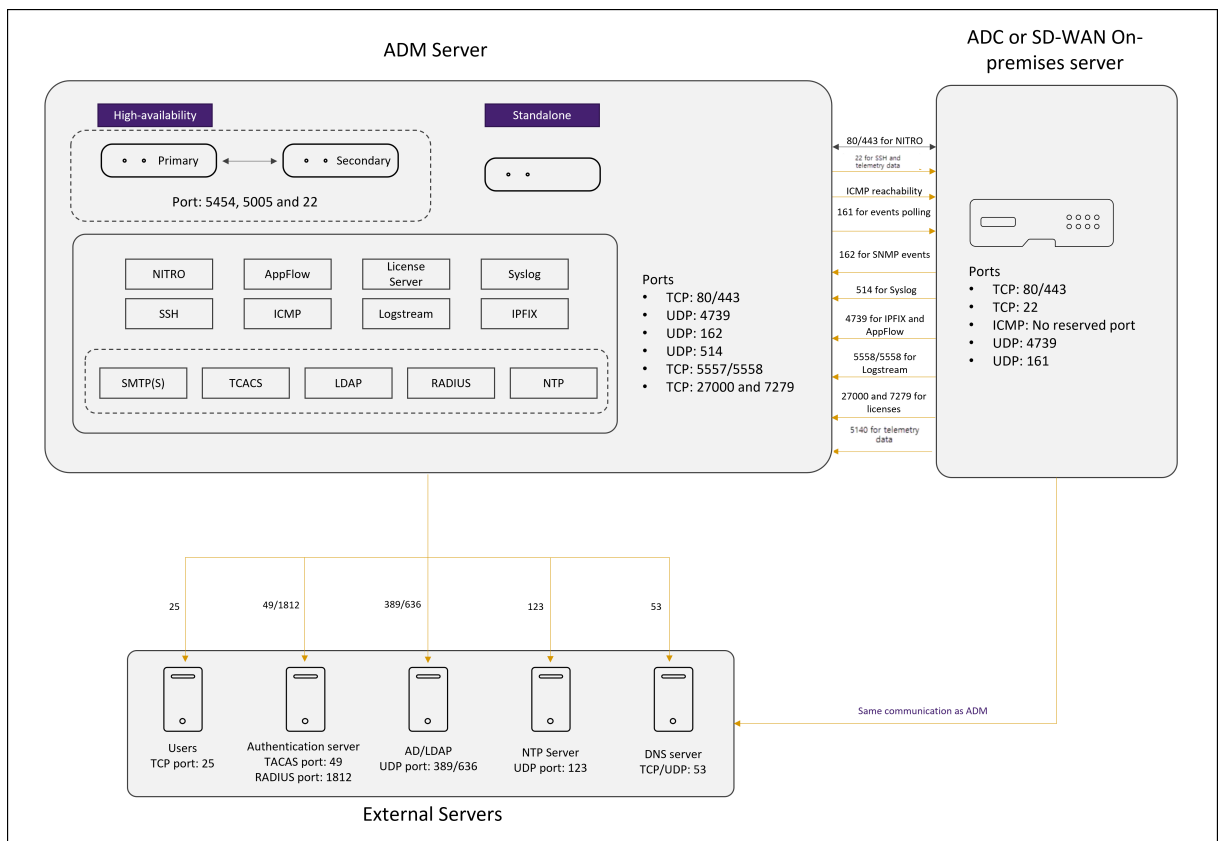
ADM Server

High-availability

Primary

Secondary

Port: 5454, 5005 and 22

Standalone

NITRO

AppFlow

License Server

Syslog

SSH

ICMP

Logstream

IPFIX

SMTP(S)

TCACS

LDAP

RADIUS

NTP

Ports
- TCP: 80/443
- UDP: 4739
- UDP: 162
- UDP: 514
- TCP: 5557/5558
- TCP: 27000 and 7279

ADC or SD-WAN On-premises server

80/443 for NITRO

22 for SSH and telemetry data

ICMP reachability

161 for events polling

162 for SNMP events

514 for Syslog

4739 for IPFIX and AppFlow

5558/5558 for Logstream

27000 and 7279 for licenses

5140 for telemetry data

Ports
- TCP: 80/443
- TCP: 22
- ICMP: No reserved port
- UDP: 4739
- UDP: 161

25

49/1812

389/636

123

53

Same communication as ADM

Users
TCP port: 25

Authentication server
TACAS port: 49
RADIUS port: 1812

AD/LDAP
UDP port: 389/636

NTP Server
UDP port: 123

DNS server
TCP/UDP: 53

External Servers